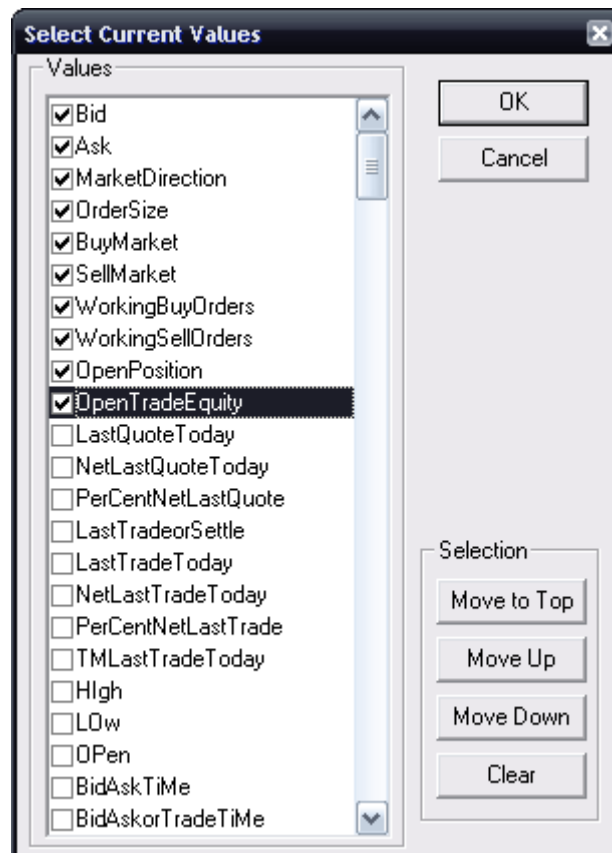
Select Current Values

Values

Bid
Ask
MarketDirection
OrderSize
BuyMarket
SellMarket
WorkingBuyOrders
WorkingSellOrders
OpenPosition
OpenTradeEquity
LastQuoteToday
NetLastQuoteToday
PerCentNetLastQuote
LastTradeorSettle
LastTradeToday
NetLastTradeToday
PerCentNetLastTrade
TMLastTradeToday
HIgh
LOw
OPen
BidAskTiMe
BidAskorTradeTiMe

OK
Cancel

Selection
Move to Top
Move Up
Move Down
Clear